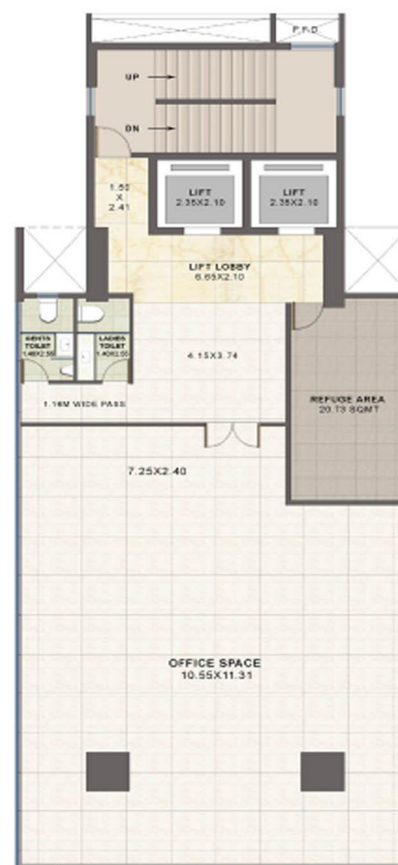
F.P.D

UP

DN

1.50
X
2.41

LIFT
2.35X2.10

LIFT
2.35X2.10

LIFT LOBBY
6.65X2.10

GENTS
TOILET
1.40X2.55

LADIES
TOILET
1.40X2.55

4.15X3.74

1.16M WIDE PASS

REFUGE AREA
20.73 SQMT

7.25X2.40

OFFICE SPACE
10.55X11.31